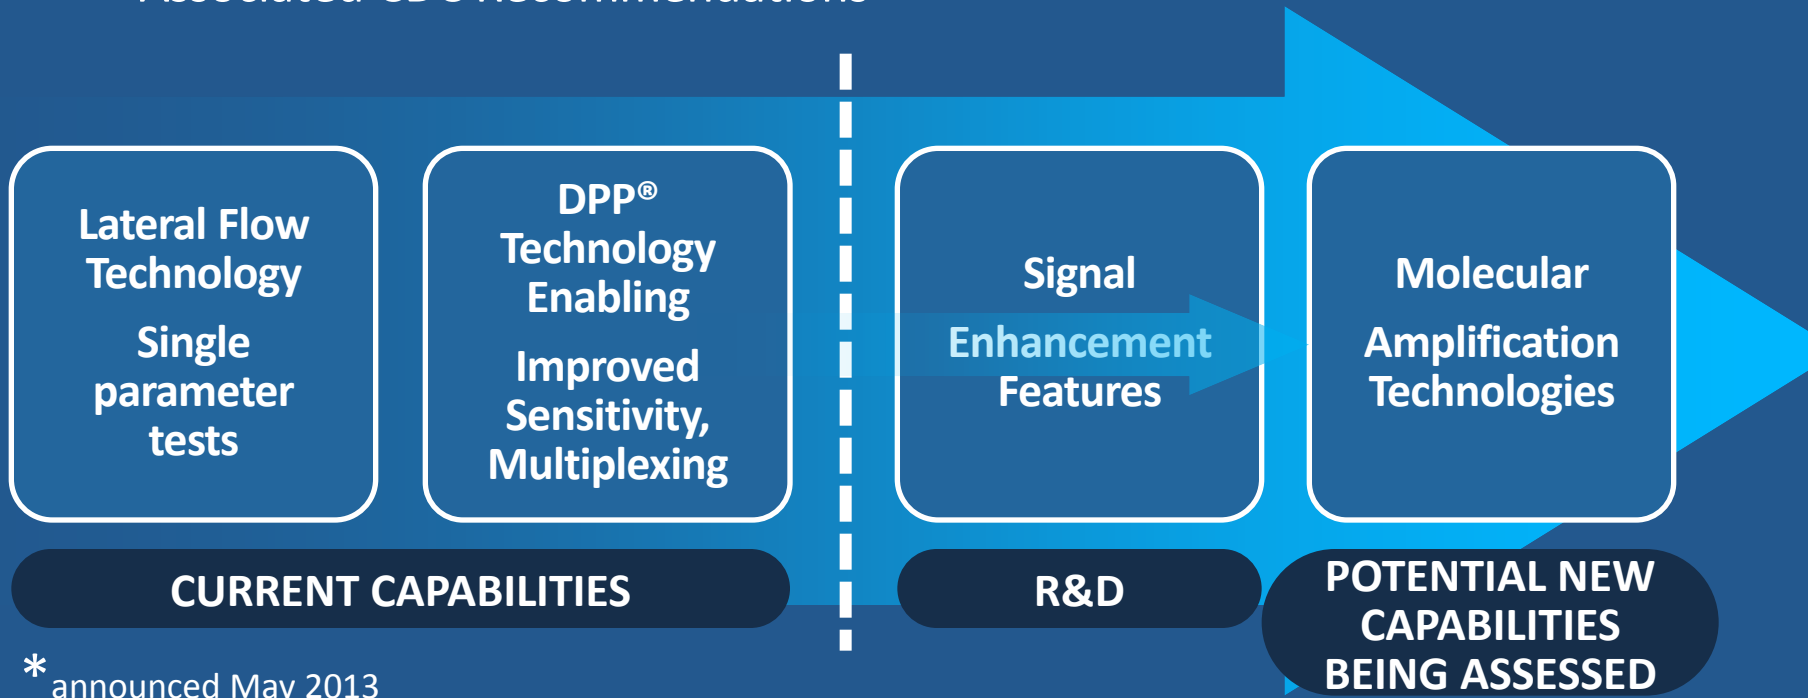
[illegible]

Lateral Flow Technology

Single parameter tests

DPP® Technology Enabling

Improved Sensitivity, Multiplexing

Signal Enhancement Features

Molecular Amplification Technologies

CURRENT CAPABILITIES

R&D

POTENTIAL NEW CAPABILITIES BEING ASSESSED

*announced May 2013